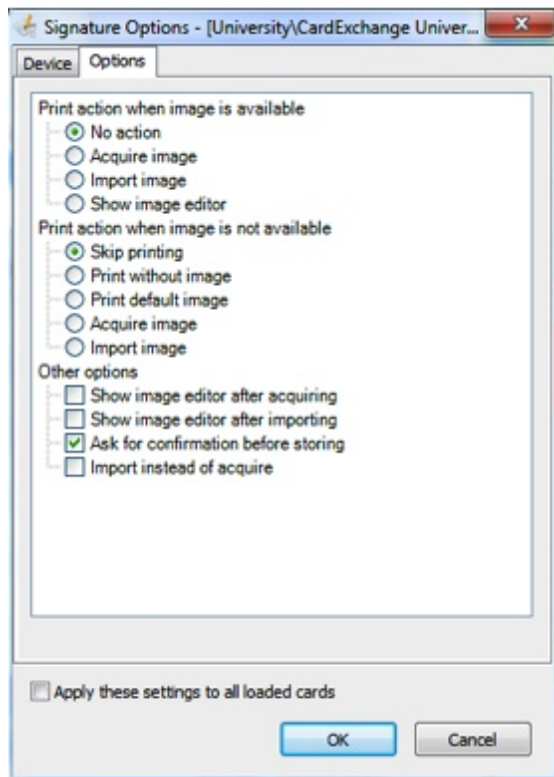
Signature Options - [University\CardExchange Univer...

Device
Options

Print action when image is available
No action
Acquire image
Import image
Show image editor

Print action when image is not available
Skip printing
Print without image
Print default image
Acquire image
Import image

Other options
Show image editor after acquiring
Show image editor after importing
Ask for confirmation before storing
Import instead of acquire

Apply these settings to all loaded cards

OK
Cancel